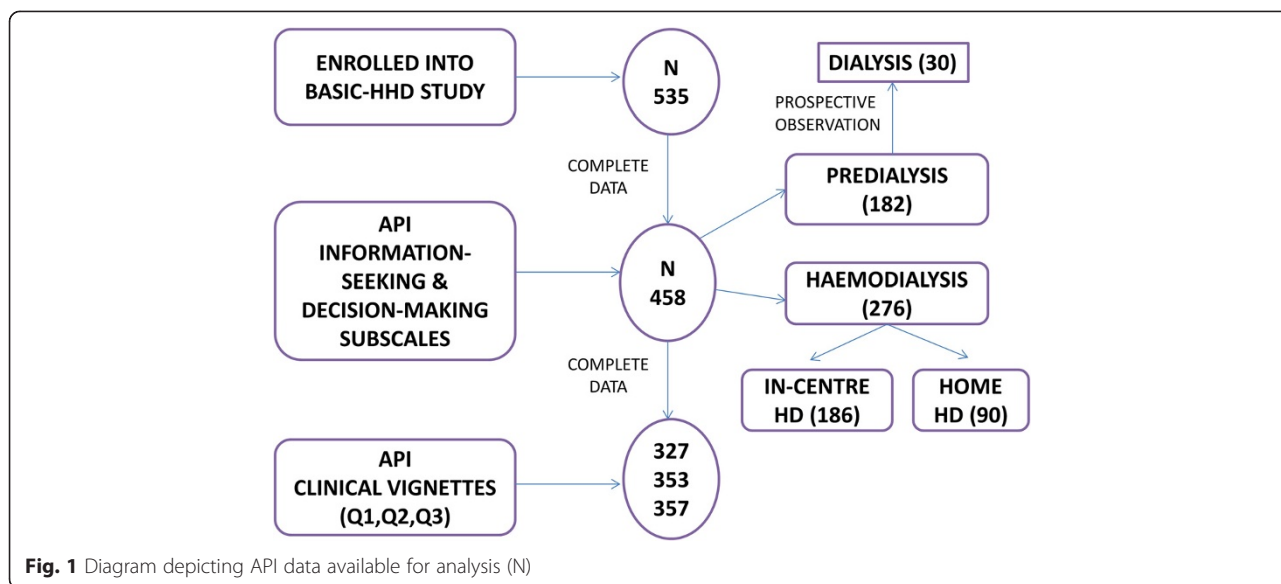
ENROLLED INTO BASIC-HHD STUDY

N
535

COMPLETE DATA

DIALYSIS (30)

PROSPECTIVE OBSERVATION

PREDIALYSIS (182)

API INFORMATION-SEEKING & DECISION-MAKING SUBSCALES

N
458

HAEMODIALYSIS (276)

COMPLETE DATA

IN-CENTRE HD (186)

HOME HD (90)

API CLINICAL VIGNETTES (Q1,Q2,Q3)

327
353
357

**Fig. 1** Diagram depicting API data available for analysis (N)